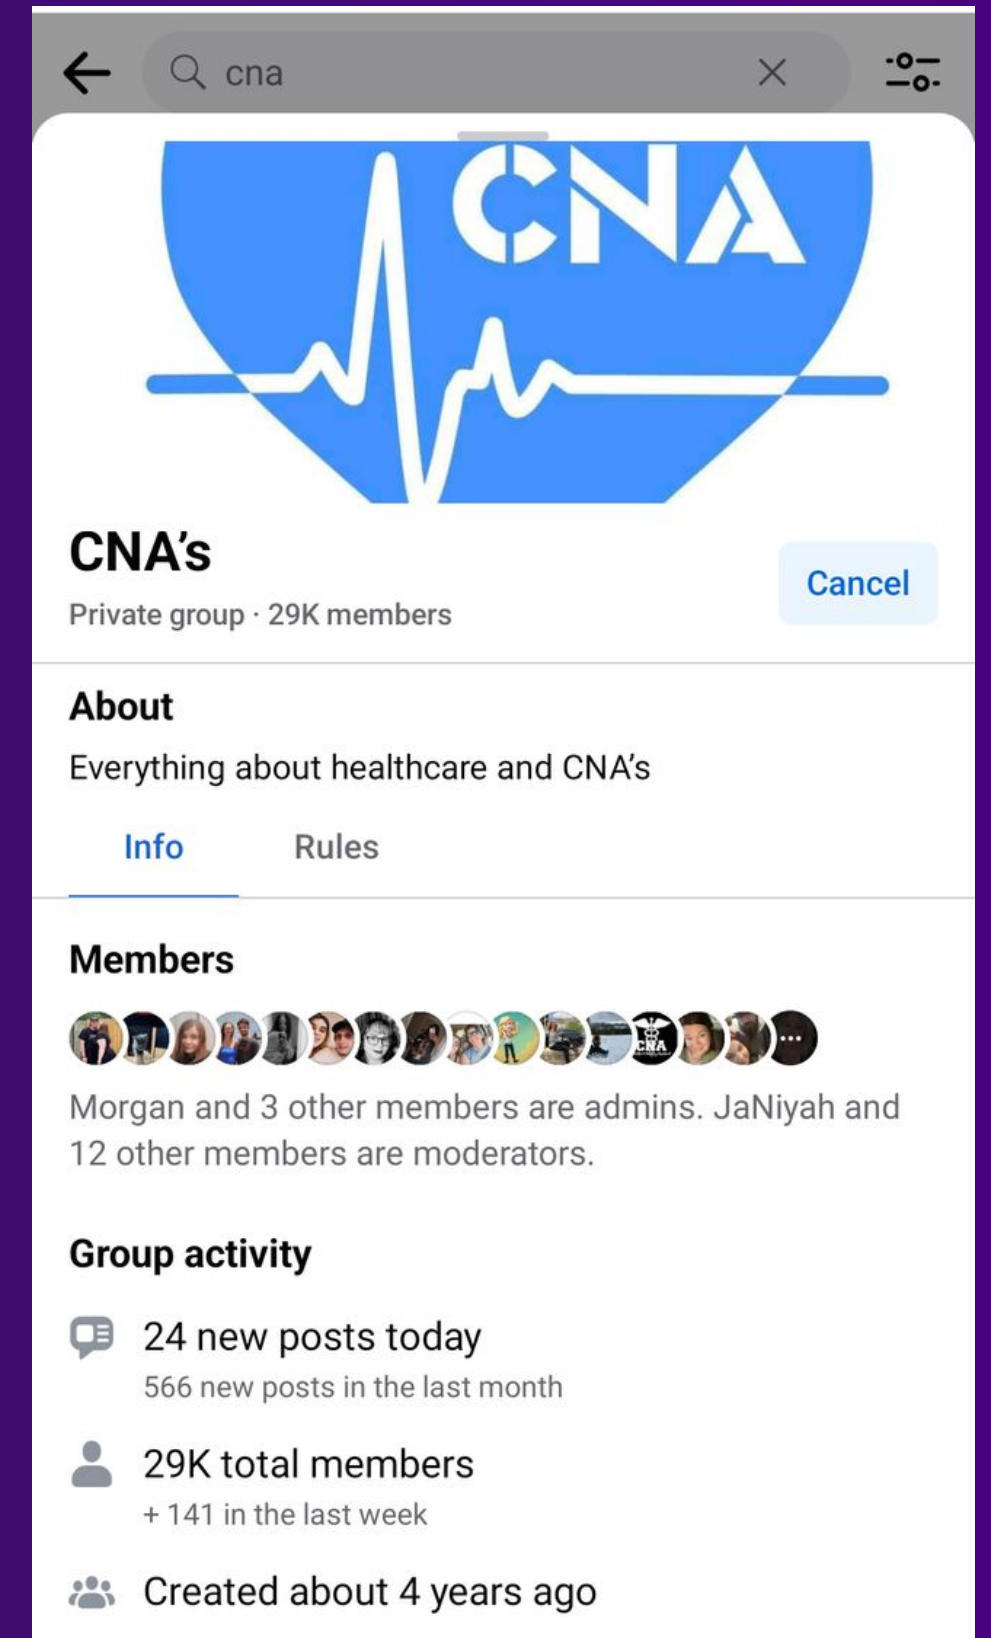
cna

CNA

CNA's

Private group · 29K members

Cancel

About

Everything about healthcare and CNA's

Info

Rules

Members

CNA

Morgan and 3 other members are admins. JaNiyah and 12 other members are moderators.

Group activity

24 new posts today

566 new posts in the last month

29K total members

+ 141 in the last week

Created about 4 years ago